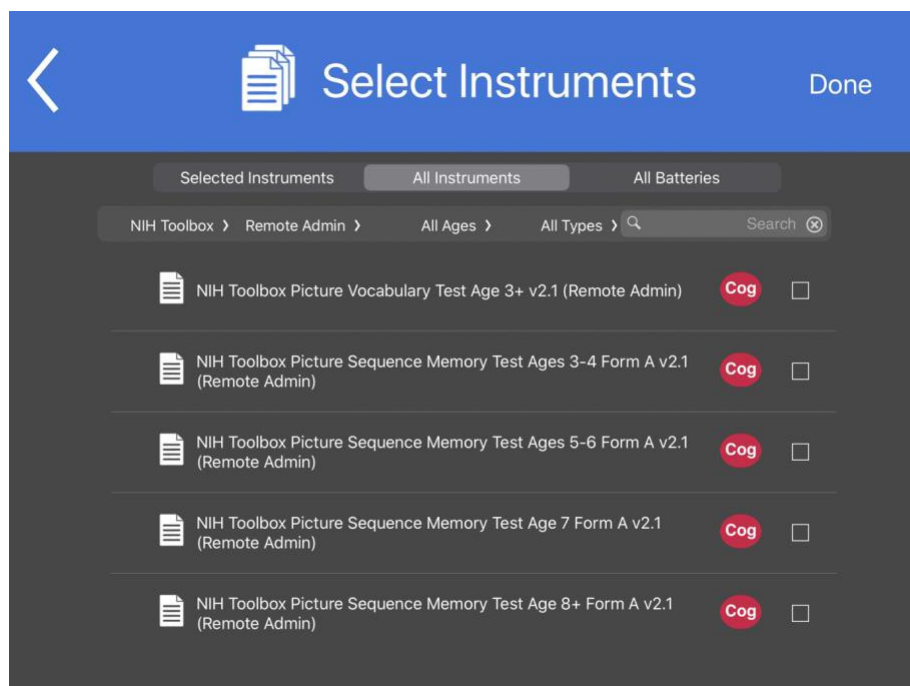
Select Instruments

Done

Selected Instruments | All Instruments | All Batteries

NIH Toolbox › Remote Admin › All Ages › All Types › Search

NIH Toolbox Picture Vocabulary Test Age 3+ v2.1 (Remote Admin) Cog

NIH Toolbox Picture Sequence Memory Test Ages 3-4 Form A v2.1 (Remote Admin) Cog

NIH Toolbox Picture Sequence Memory Test Ages 5-6 Form A v2.1 (Remote Admin) Cog

NIH Toolbox Picture Sequence Memory Test Age 7 Form A v2.1 (Remote Admin) Cog

NIH Toolbox Picture Sequence Memory Test Age 8+ Form A v2.1 (Remote Admin) Cog